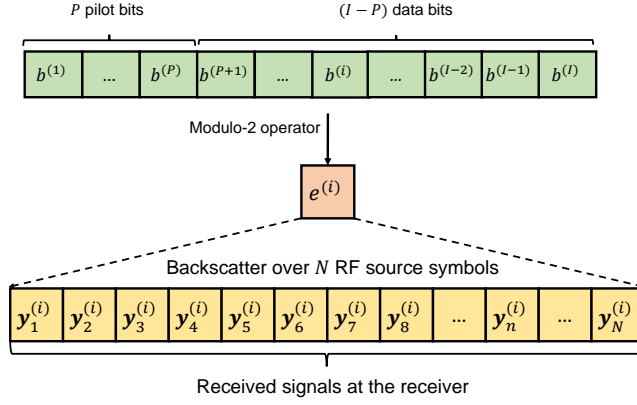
$P$ pilot bits

$(I-P)$ data bits

| $b^{(1)}$ | ... | $b^{(P)}$ | $b^{(P+1)}$ | ... | $b^{(i)}$ | ... | $b^{(I-2)}$ | $b^{(I-1)}$ | $b^{(I)}$ |
|---|---|---|---|---|---|---|---|---|---|

Modulo-2 operator

$e^{(i)}$

Backscatter over $N$ RF source symbols

| $\boldsymbol{y}_1^{(i)}$ | $\boldsymbol{y}_2^{(i)}$ | $\boldsymbol{y}_3^{(i)}$ | $\boldsymbol{y}_4^{(i)}$ | $\boldsymbol{y}_5^{(i)}$ | $\boldsymbol{y}_6^{(i)}$ | $\boldsymbol{y}_7^{(i)}$ | $\boldsymbol{y}_8^{(i)}$ | ... | $\boldsymbol{y}_n^{(i)}$ | ... | $\boldsymbol{y}_N^{(i)}$ |
|---|---|---|---|---|---|---|---|---|---|---|---|

Received signals at the receiver